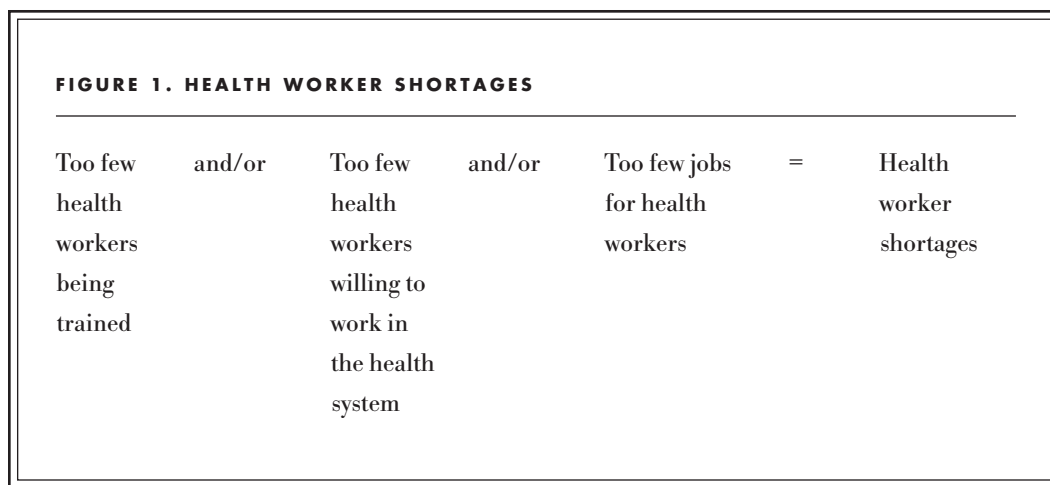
FIGURE 1. HEALTH WORKER SHORTAGES

Too few health workers being trained and/or Too few health workers willing to work in the health system and/or Too few jobs for health workers = Health worker shortages